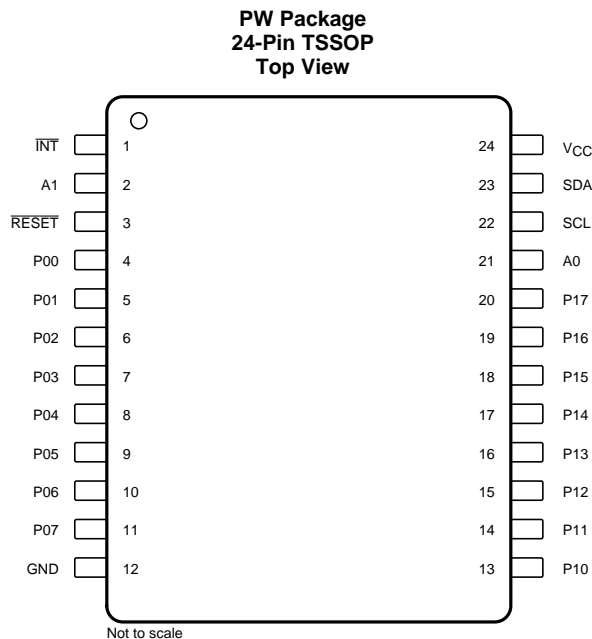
**PW Package**
**24-Pin TSSOP**
**Top View**

| | | | |
|---|---|---|---|
| $\overline{INT}$ | 1 | 24 | $V_{CC}$ |
| A1 | 2 | 23 | SDA |
| $\overline{RESET}$ | 3 | 22 | SCL |
| P00 | 4 | 21 | A0 |
| P01 | 5 | 20 | P17 |
| P02 | 6 | 19 | P16 |
| P03 | 7 | 18 | P15 |
| P04 | 8 | 17 | P14 |
| P05 | 9 | 16 | P13 |
| P06 | 10 | 15 | P12 |
| P07 | 11 | 14 | P11 |
| GND | 12 | 13 | P10 |

Not to scale